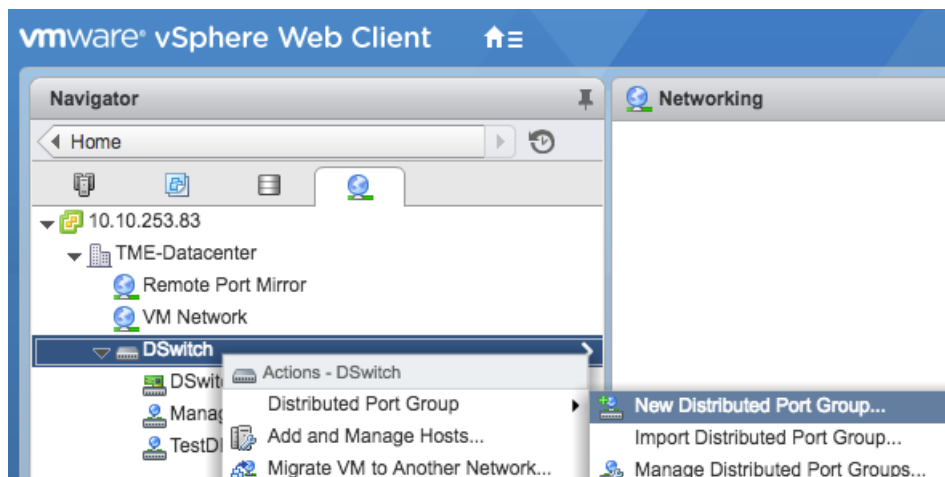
vmware® vSphere Web Client

Navigator

Home

10.10.253.83
TME-Datacenter
Remote Port Mirror
VM Network
DSwitch
DSwit
Manag
TestDI

Actions - DSwitch
Distributed Port Group
Add and Manage Hosts...
Migrate VM to Another Network...

New Distributed Port Group...
Import Distributed Port Group...
Manage Distributed Port Groups...

Networking